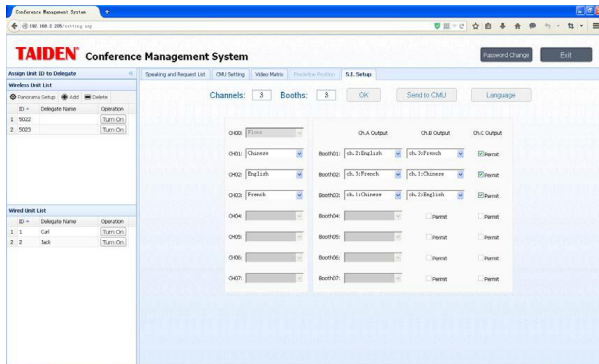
Conference Management System

192.168.2.205/setting.asp

TAIDEN Conference Management System

Password Change

Exit

Assign Unit ID to Delegate

Wireless Unit List

Panorama Setup Add Delete

| | ID | Delegate Name | Operation |
|---|---|---|---|
| 1 | 5022 | | Turn On |
| 2 | 5023 | | Turn On |

Wired Unit List

| | ID | Delegate Name | Operation |
|---|---|---|---|
| 1 | 1 | Carl | Turn On |
| 2 | 2 | Jack | Turn On |

Speaking and Request List | CMU Setting | Video Matrix | Predefine Position | S.I. Setup

Channels: 3 Booths: 3 OK Send to CMU Language

CH00: Floor

CH01: Chinese

CH02: English

CH03: French

CH04:

CH05:

CH06:

CH07:

| | Ch.A Output | Ch.B Output | Ch.C Output |
|---|---|---|---|
| Booth01: | ch.2:English | ch.3:French | Permit |
| Booth02: | ch.3:French | ch.1:Chinese | Permit |
| Booth03: | ch.1:Chinese | ch.2:English | Permit |
| Booth04: | | Permit | Permit |
| Booth05: | | Permit | Permit |
| Booth06: | | Permit | Permit |
| Booth07: | | Permit | Permit |